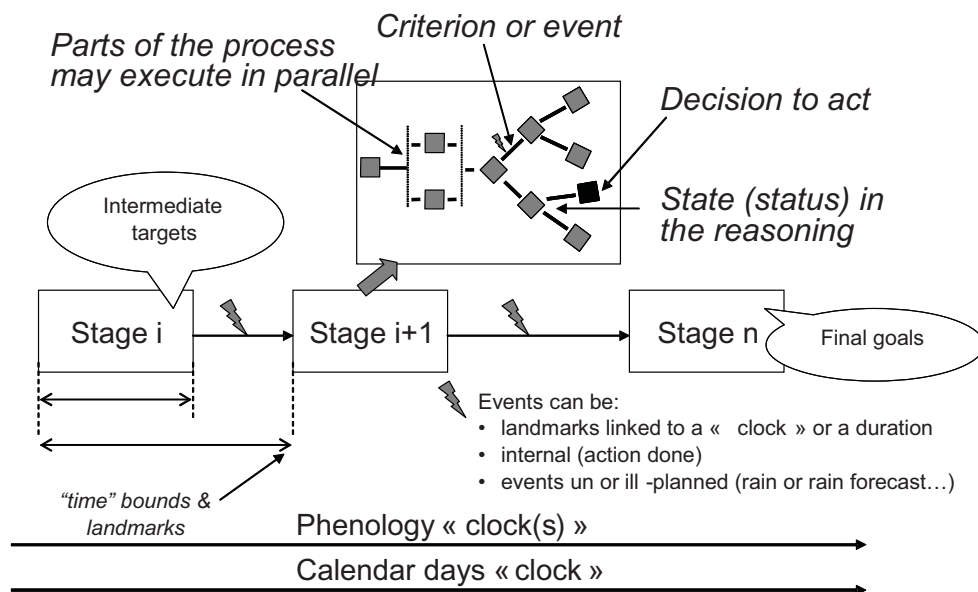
Parts of the process may execute in parallel

Criterion or event

Decision to act

State (status) in the reasoning

Intermediate targets

Stage i

Stage i+1

Stage n

Final goals

Events can be:
• landmarks linked to a « clock » or a duration
• internal (action done)
• events un or ill -planned (rain or rain forecast…)

"time" bounds & landmarks

Phenology « clock(s) »

Calendar days « clock »